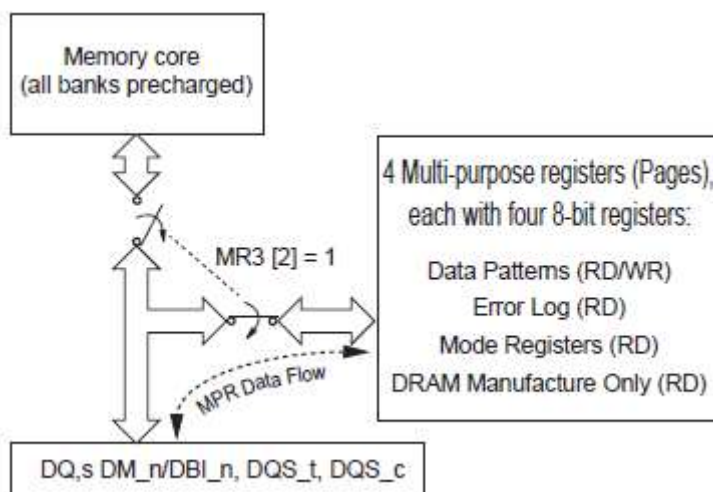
Memory core
(all banks precharged)

MR3 [2] = 1

4 Multi-purpose registers (Pages), each with four 8-bit registers:

Data Patterns (RD/WR)
Error Log (RD)
Mode Registers (RD)
DRAM Manufacture Only (RD)

MPR Data Flow

DQ,s DM_n/DBI_n, DQS_t, DQS_c